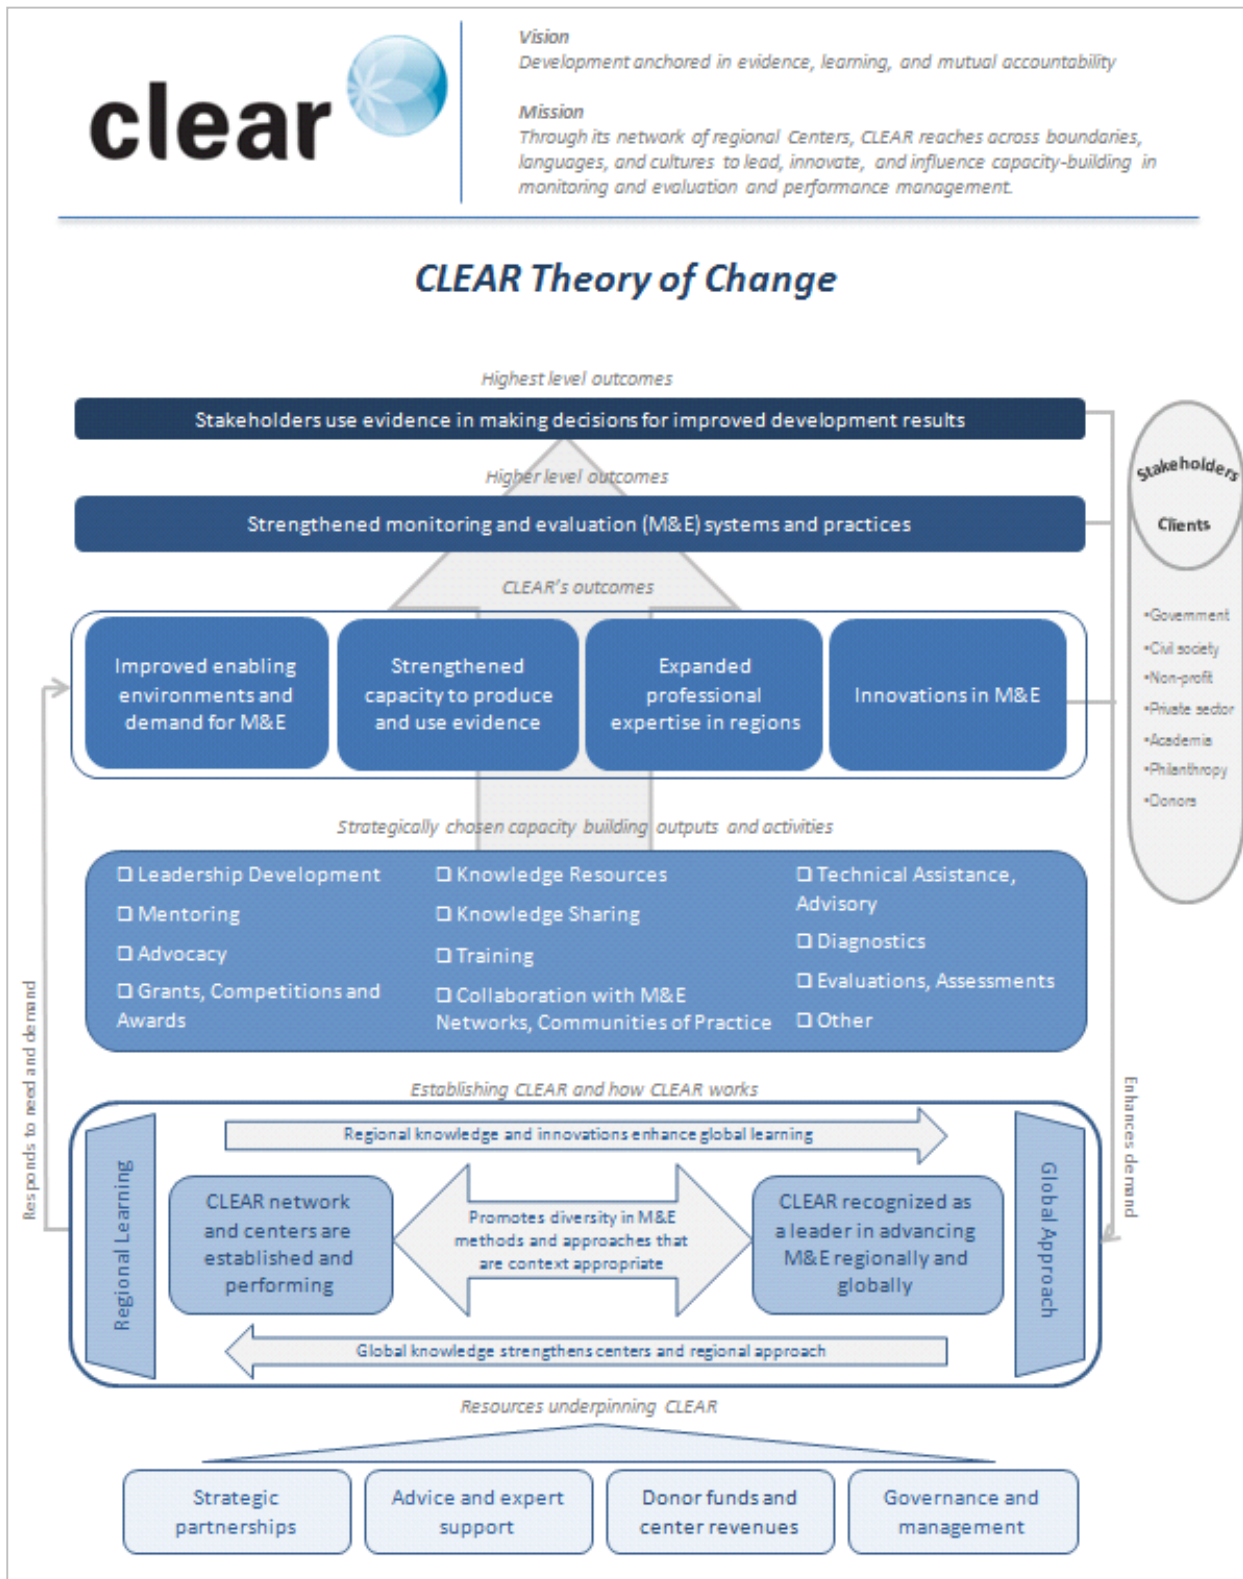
clear

Vision
Development anchored in evidence, learning, and mutual accountability

Mission
Through its network of regional Centers, CLEAR reaches across boundaries, languages, and cultures to lead, innovate, and influence capacity-building in monitoring and evaluation and performance management.

CLEAR Theory of Change

Highest level outcomes

Stakeholders use evidence in making decisions for improved development results

Higher level outcomes

Strengthened monitoring and evaluation (M&E) systems and practices

CLEAR's outcomes

Improved enabling environments and demand for M&E

Strengthened capacity to produce and use evidence

Expanded professional expertise in regions

Innovations in M&E

Stakeholders

Clients

•Government
•Civil society
•Non-profit
•Private sector
•Academia
•Philanthropy
•Donors

Strategically chosen capacity building outputs and activities

❑ Leadership Development
❑ Mentoring
❑ Advocacy
❑ Grants, Competitions and Awards

❑ Knowledge Resources
❑ Knowledge Sharing
❑ Training
❑ Collaboration with M&E Networks, Communities of Practice

❑ Technical Assistance, Advisory
❑ Diagnostics
❑ Evaluations, Assessments
❑ Other

Responds to need and demand

Enhances demand

Establishing CLEAR and how CLEAR works

Regional knowledge and innovations enhance global learning

Regional Learning

CLEAR network and centers are established and performing

Promotes diversity in M&E methods and approaches that are context appropriate

CLEAR recognized as a leader in advancing M&E regionally and globally

Global Approach

Global knowledge strengthens centers and regional approach

Resources underpinning CLEAR

Strategic partnerships

Advice and expert support

Donor funds and center revenues

Governance and management